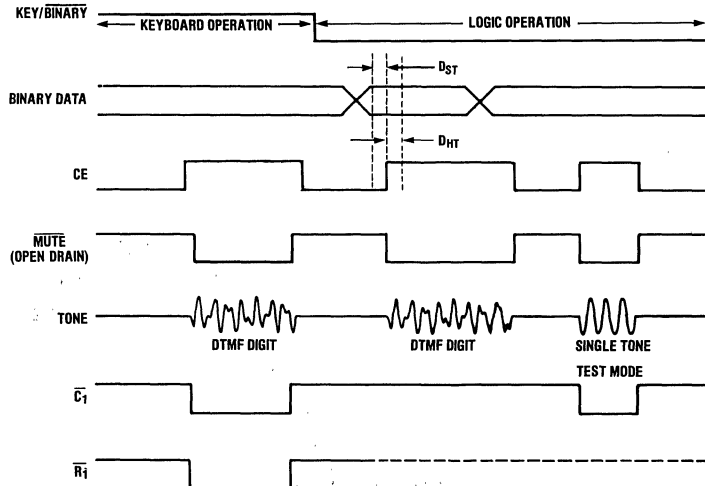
KEY/$\overline{\text{BINARY}}$

KEYBOARD OPERATION

LOGIC OPERATION

$D_{ST}$

BINARY DATA

$D_{HT}$

CE

$\overline{\text{MUTE}}$ (OPEN DRAIN)

TONE

DTMF DIGIT

DTMF DIGIT

SINGLE TONE

TEST MODE

$\overline{C_1}$

$\overline{R_1}$